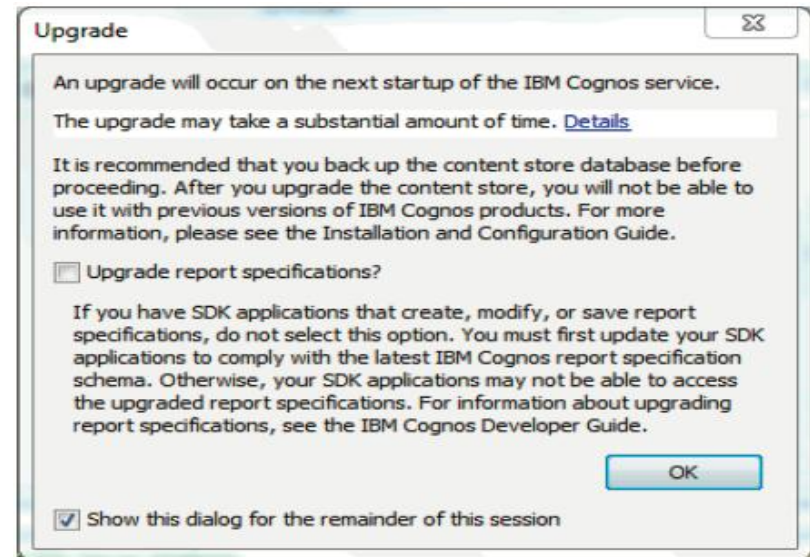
Upgrade

An upgrade will occur on the next startup of the IBM Cognos service.

The upgrade may take a substantial amount of time. Details

It is recommended that you back up the content store database before proceeding. After you upgrade the content store, you will not be able to use it with previous versions of IBM Cognos products. For more information, please see the Installation and Configuration Guide.

Upgrade report specifications?

If you have SDK applications that create, modify, or save report specifications, do not select this option. You must first update your SDK applications to comply with the latest IBM Cognos report specification schema. Otherwise, your SDK applications may not be able to access the upgraded report specifications. For information about upgrading report specifications, see the IBM Cognos Developer Guide.

OK

Show this dialog for the remainder of this session